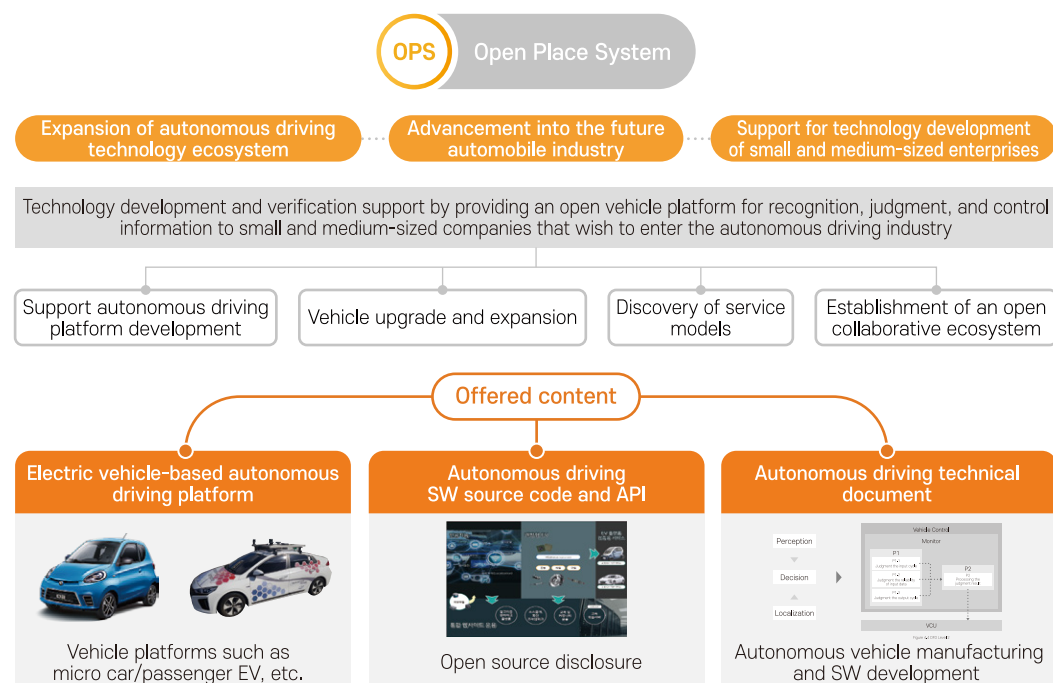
OPS Open Place System

Expansion of autonomous driving technology ecosystem

Advancement into the future automobile industry

Support for technology development of small and medium-sized enterprises

Technology development and verification support by providing an open vehicle platform for recognition, judgment, and control information to small and medium-sized companies that wish to enter the autonomous driving industry

Support autonomous driving platform development

Vehicle upgrade and expansion

Discovery of service models

Establishment of an open collaborative ecosystem

Offered content

Electric vehicle-based autonomous driving platform

Vehicle platforms such as micro car/passenger EV, etc.

Autonomous driving SW source code and API

Open source disclosure

Autonomous driving technical document

Perception

Decision

Localization

Vehicle Control

Monitor

P1

P2

VCU

Autonomous vehicle manufacturing and SW development